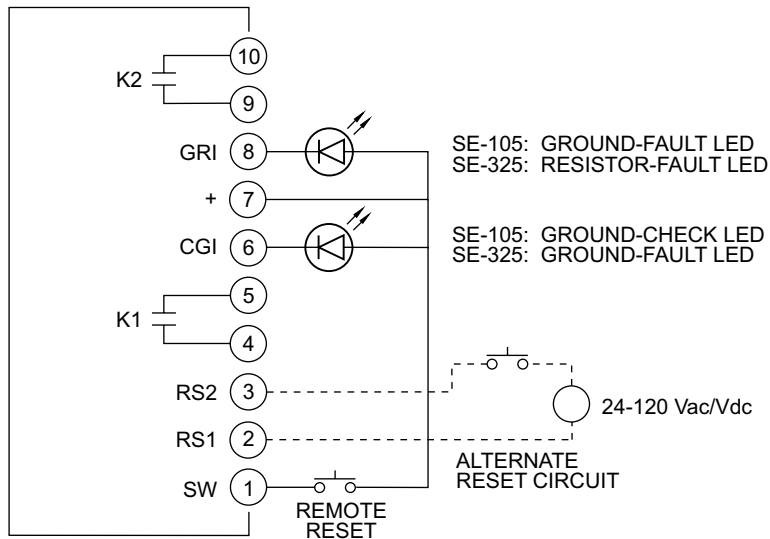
K2
10
9
GRI
8
+
7
CGI
6
K1
5
4
RS2
3
RS1
2
SW
1

SE-105: GROUND-FAULT LED
SE-325: RESISTOR-FAULT LED

SE-105: GROUND-CHECK LED
SE-325: GROUND-FAULT LED

24-120 Vac/Vdc

ALTERNATE RESET CIRCUIT

REMOTE RESET